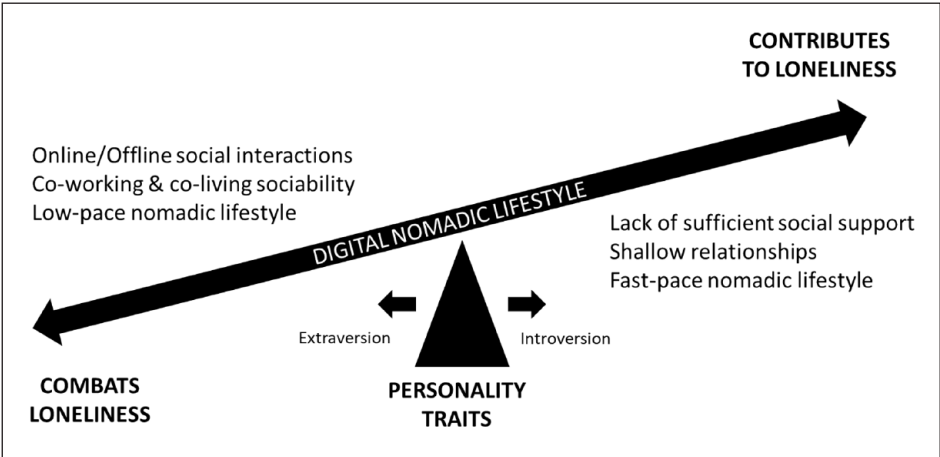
CONTRIBUTES TO LONELINESS

Online/Offline social interactions
Co-working & co-living sociability
Low-pace nomadic lifestyle

DIGITAL NOMADIC LIFESTYLE

Lack of sufficient social support
Shallow relationships
Fast-pace nomadic lifestyle

Extraversion

Introversion

COMBATS LONELINESS

PERSONALITY TRAITS